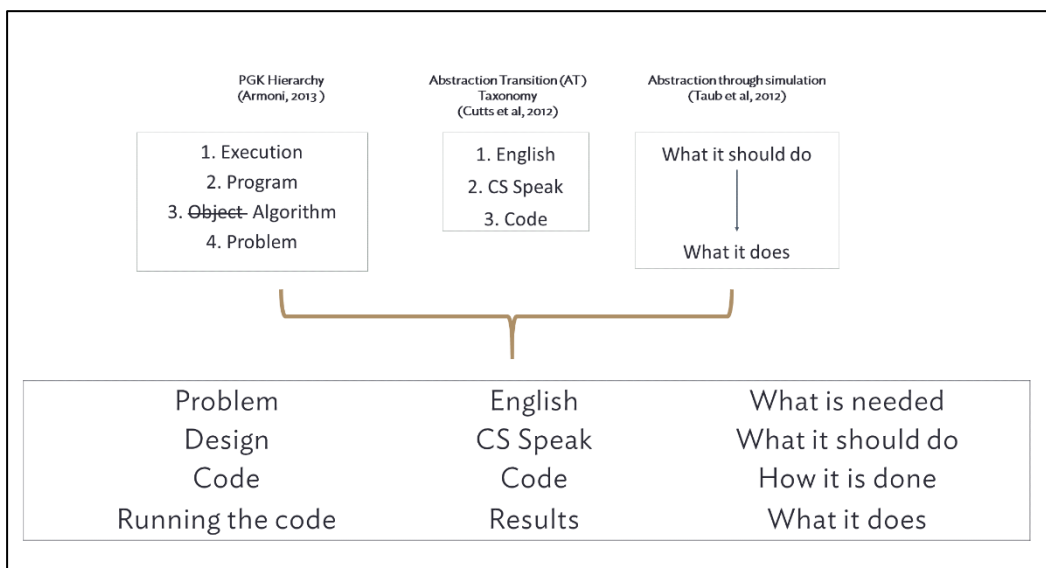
PGK Hierarchy
(Armoni, 2013)

1. Execution
2. Program
3. ~~Object~~ Algorithm
4. Problem

Abstraction Transition (AT) Taxonomy
(Cutts et al, 2012)

1. English
2. CS Speak
3. Code

Abstraction through simulation
(Taub et al, 2012)

What it should do

What it does

| Problem | English | What is needed |
|---|---|---|
| Design | CS Speak | What it should do |
| Code | Code | How it is done |
| Running the code | Results | What it does |